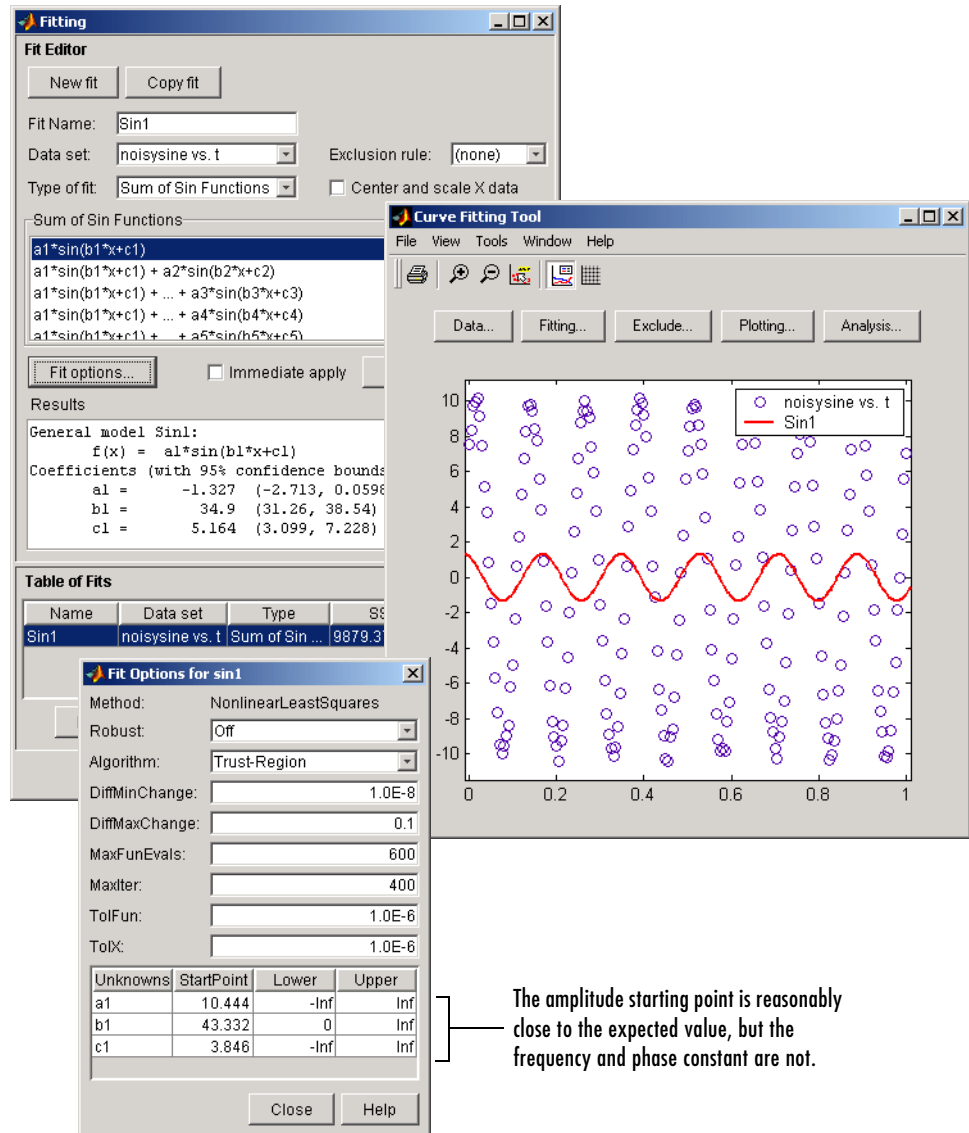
Fitting

Fit Editor

New fit | Copy fit

Fit Name: Sin1

Data set: noisysine vs. t

Exclusion rule: (none)

Type of fit: Sum of Sin Functions

Center and scale X data

Sum of Sin Functions

a1*sin(b1*x+c1)
a1*sin(b1*x+c1) + a2*sin(b2*x+c2)
a1*sin(b1*x+c1) + ... + a3*sin(b3*x+c3)
a1*sin(b1*x+c1) + ... + a4*sin(b4*x+c4)
a1*sin(b1*x+c1) + ... + a5*sin(b5*x+c5)

Fit options...

Immediate apply

Results

General model Sin1:
f(x) = a1*sin(b1*x+c1)
Coefficients (with 95% confidence bounds
a1 = -1.327 (-2.713, 0.0598
b1 = 34.9 (31.26, 38.54)
c1 = 5.164 (3.099, 7.228)

Table of Fits

| Name | Data set | Type | SS |
|---|---|---|---|
| Sin1 | noisysine vs. t | Sum of Sin ... | 9879.3 |

Curve Fitting Tool

File View Tools Window Help

Data... | Fitting... | Exclude... | Plotting... | Analysis...

noisysine vs. t
Sin1

10
8
6
4
2
0
-2
-4
-6
-8
-10

0 0.2 0.4 0.6 0.8 1

Fit Options for sin1

Method: NonlinearLeastSquares

Robust: Off

Algorithm: Trust-Region

DiffMinChange: 1.0E-8

DiffMaxChange: 0.1

MaxFunEvals: 600

MaxIter: 400

TolFun: 1.0E-6

TolX: 1.0E-6

| Unknowns | StartPoint | Lower | Upper |
|---|---|---|---|
| a1 | 10.444 | -Inf | Inf |
| b1 | 43.332 | 0 | Inf |
| c1 | 3.846 | -Inf | Inf |

Close | Help

The amplitude starting point is reasonably close to the expected value, but the frequency and phase constant are not.